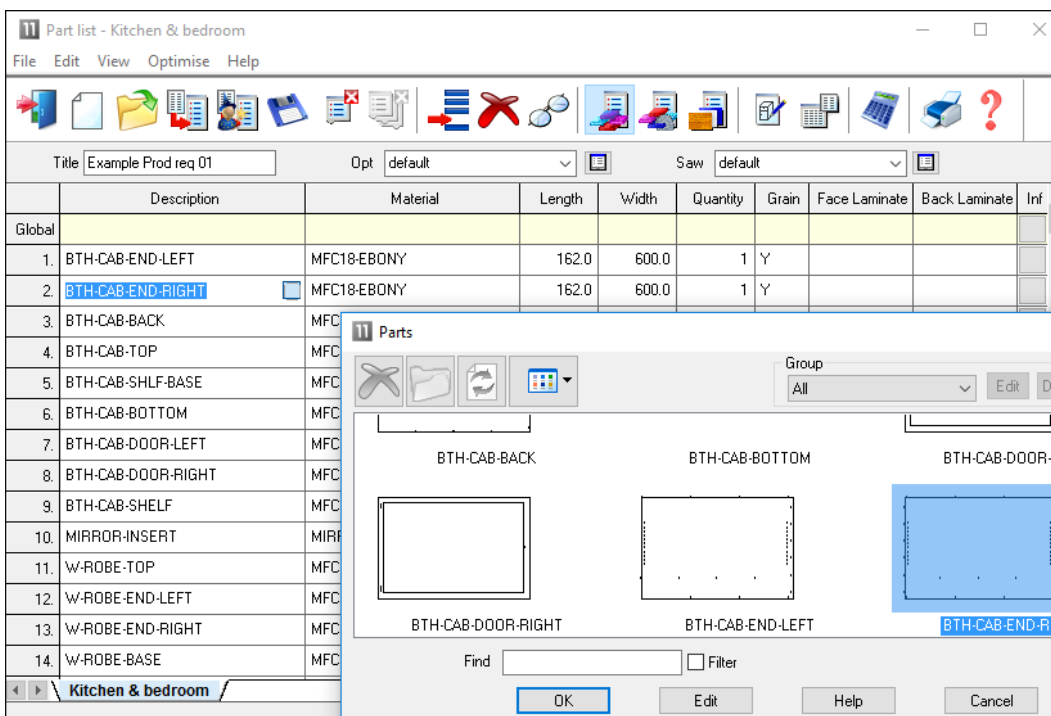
Part list - Kitchen & bedroom

File Edit View Optimise Help

Title Example Prod req 01 Opt default Saw default

| | Description | Material | Length | Width | Quantity | Grain | Face Laminate | Back Laminate | Inf |
|---|---|---|---|---|---|---|---|---|---|
| Global | | | | | | | | | |
| 1. | BTH-CAB-END-LEFT | MFC18-EBONY | 162.0 | 600.0 | 1 | Y | | | |
| 2. | BTH-CAB-END-RIGHT | MFC18-EBONY | 162.0 | 600.0 | 1 | Y | | | |
| 3. | BTH-CAB-BACK | MFC | | | | | | | |
| 4. | BTH-CAB-TOP | MFC | | | | | | | |
| 5. | BTH-CAB-SHLF-BASE | MFC | | | | | | | |
| 6. | BTH-CAB-BOTTOM | MFC | | | | | | | |
| 7. | BTH-CAB-DOOR-LEFT | MFC | | | | | | | |
| 8. | BTH-CAB-DOOR-RIGHT | MFC | | | | | | | |
| 9. | BTH-CAB-SHELF | MFC | | | | | | | |
| 10. | MIRROR-INSERT | MIRF | | | | | | | |
| 11. | W-ROBE-TOP | MFC | | | | | | | |
| 12. | W-ROBE-END-LEFT | MFC | | | | | | | |
| 13. | W-ROBE-END-RIGHT | MFC | | | | | | | |
| 14. | W-ROBE-BASE | MFC | | | | | | | |

Kitchen & bedroom

Parts

Group
All
Edit D

BTH-CAB-BACK BTH-CAB-BOTTOM BTH-CAB-DOOR-

BTH-CAB-DOOR-RIGHT BTH-CAB-END-LEFT BTH-CAB-END-R

Find Filter

OK Edit Help Cancel